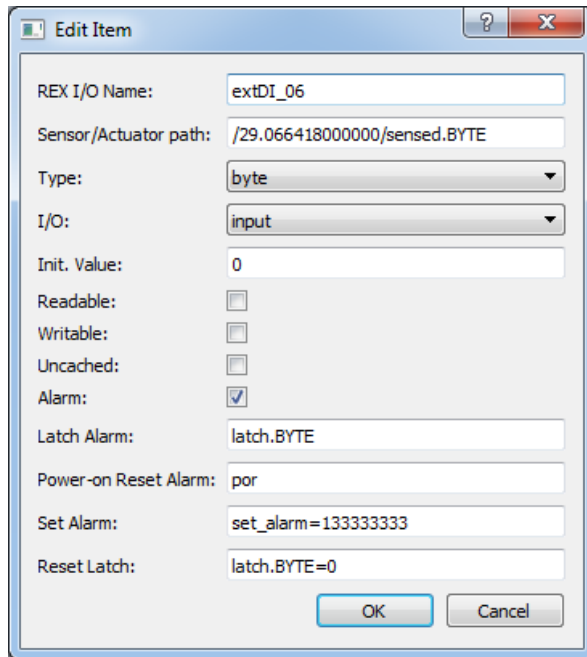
Edit Item

?

x

REX I/O Name: extDI_06

Sensor/Actuator path: /29.066418000000/sensed.BYTE

Type: byte

I/O: input

Init. Value: 0

Readable:

Writable:

Uncached:

Alarm:

Latch Alarm: latch.BYTE

Power-on Reset Alarm: por

Set Alarm: set_alarm=133333333

Reset Latch: latch.BYTE=0

OK

Cancel